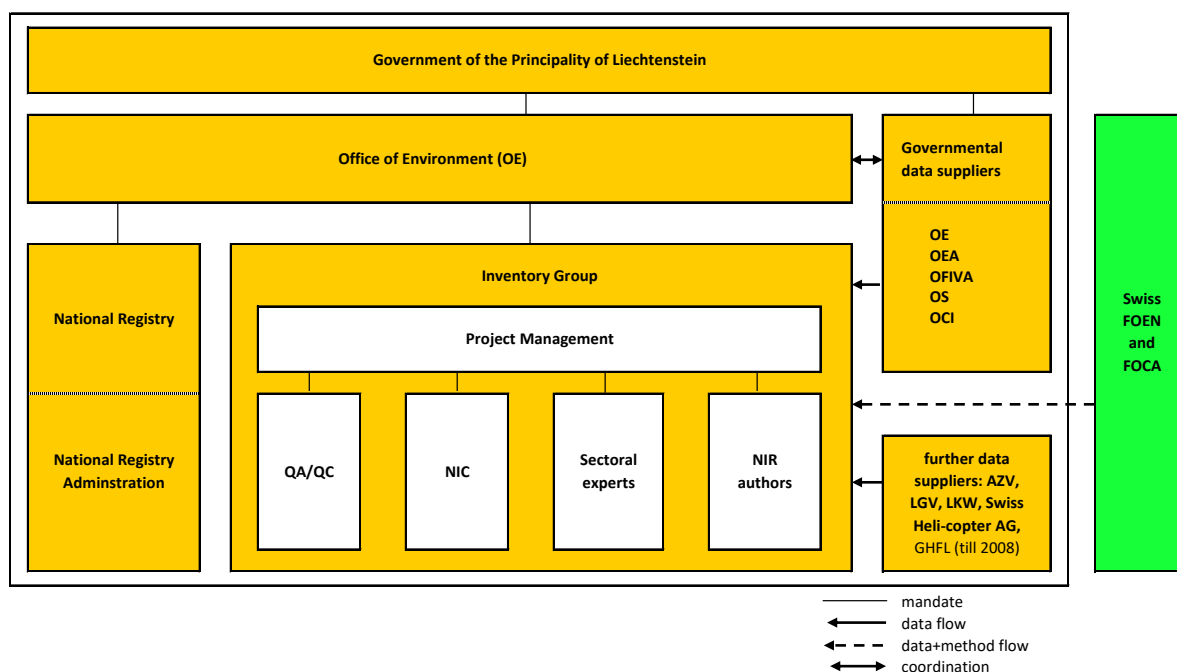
Government of the Principality of Liechtenstein

Office of Environment (OE)

Governmental data suppliers

OE
OEA
OFIVA
OS
OCI

Swiss FOEN and FOCA

National Registry

National Registry Adminstration

Inventory Group

Project Management

QA/QC

NIC

Sectoral experts

NIR authors

further data suppliers: AZV, LGV, LKW, Swiss Heli-copter AG, GHFL (till 2008)

mandate
data flow
data+method flow
coordination